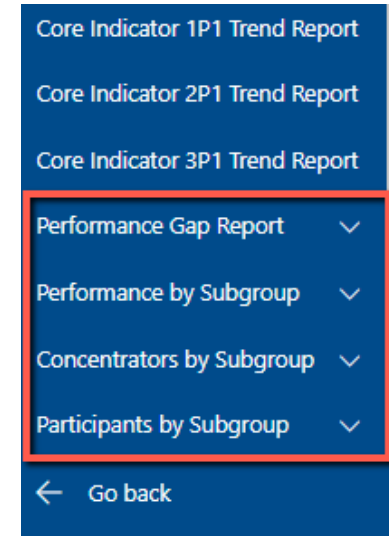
Core Indicator 1P1 Trend Report

Core Indicator 2P1 Trend Report

Core Indicator 3P1 Trend Report

Performance Gap Report

Performance by Subgroup

Concentrators by Subgroup

Participants by Subgroup

Go back